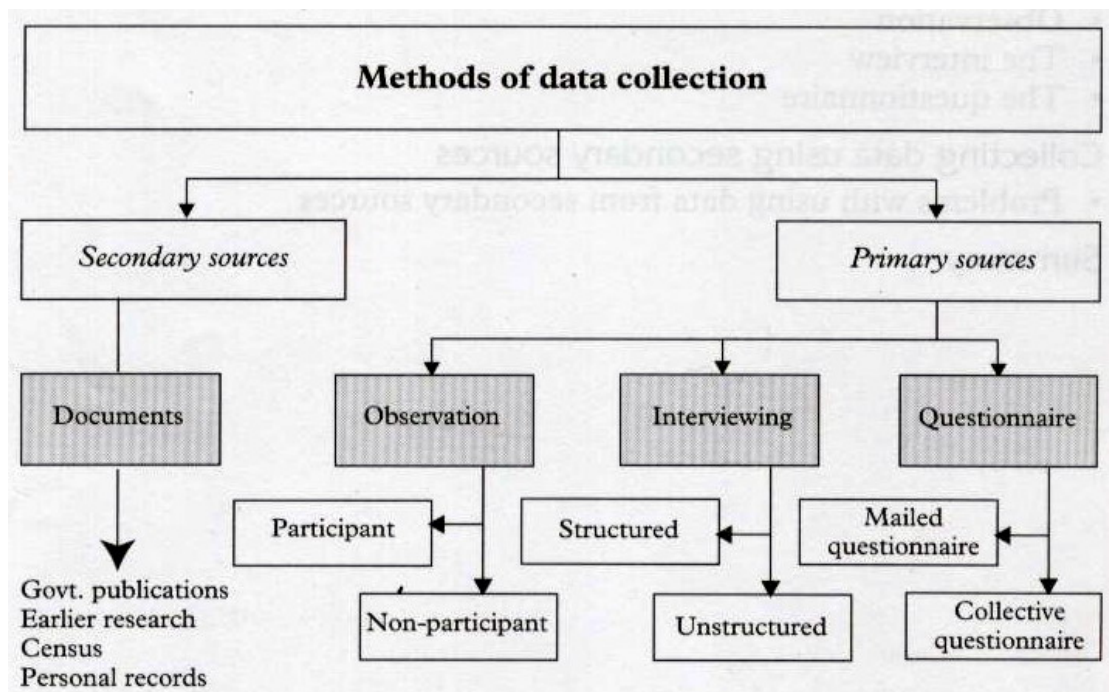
Methods of data collection

Secondary sources

Primary sources

Documents

Observation

Interviewing

Questionnaire

Participant

Structured

Mailed questionnaire

Govt. publications
Earlier research
Census
Personal records

Non-participant

Unstructured

Collective questionnaire